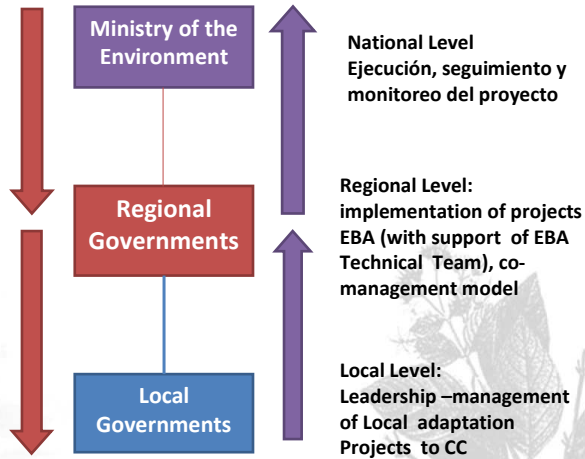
Ministry of the Environment

Regional Governments

Local Governments

National Level
Ejecución, seguimiento y monitoreo del proyecto

Regional Level:
implementation of projects EBA (with support of EBA Technical Team), co-management model

Local Level:
Leadership –management of Local adaptation Projects to CC